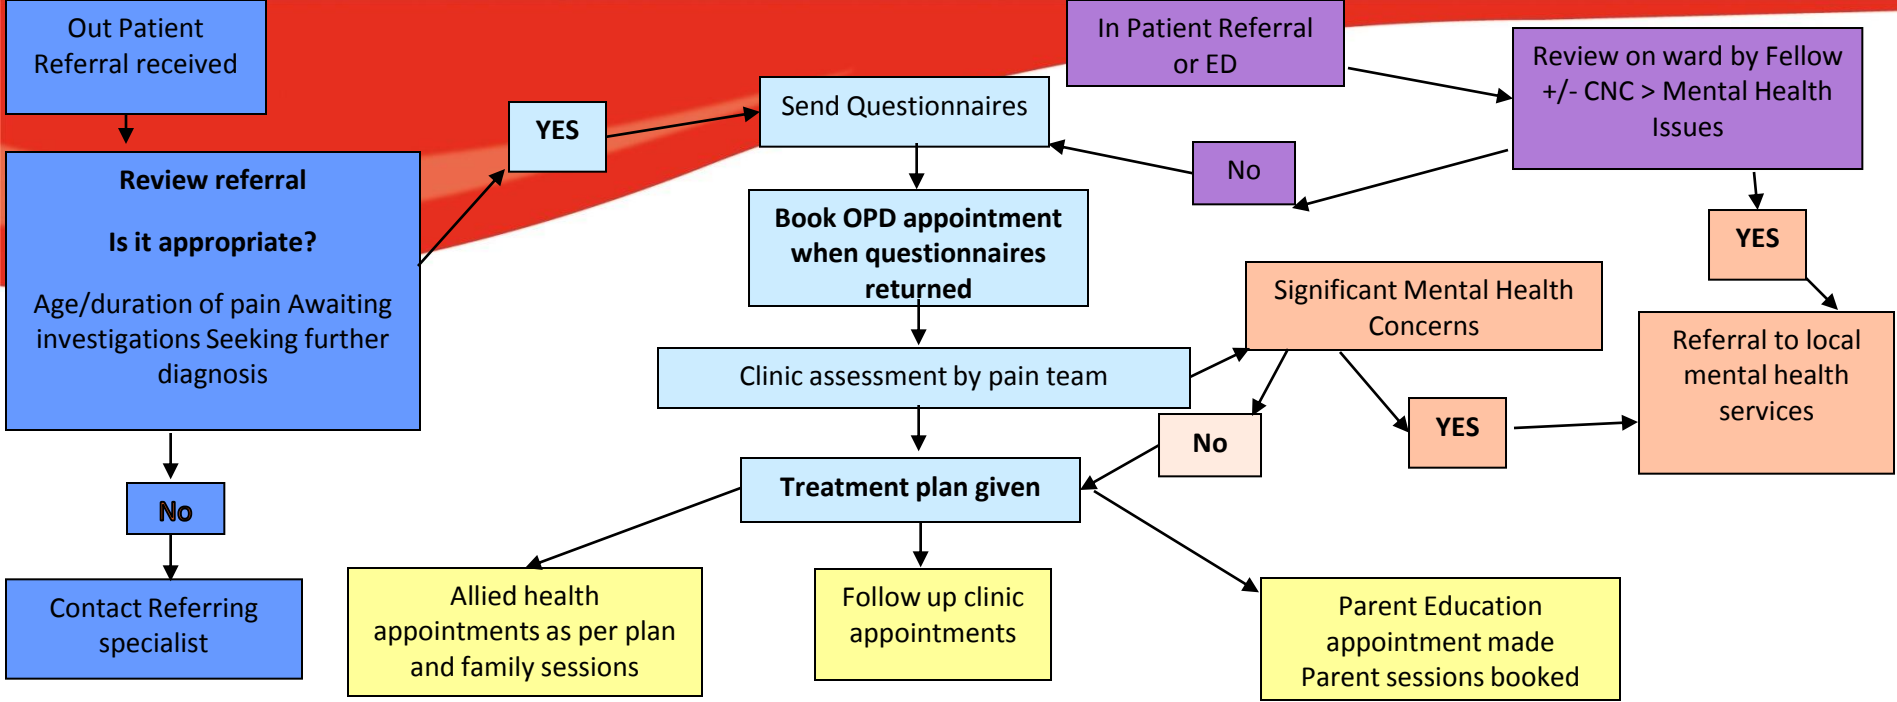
Out Patient Referral received

Review referral

Is it appropriate?

Age/duration of pain Awaiting investigations Seeking further diagnosis

No

Contact Referring specialist

YES

Send Questionnaires

Book OPD appointment when questionnaires returned

Clinic assessment by pain team

Treatment plan given

Allied health appointments as per plan and family sessions

Follow up clinic appointments

Parent Education appointment made Parent sessions booked

In Patient Referral or ED

Review on ward by Fellow +/- CNC > Mental Health Issues

No

YES

Significant Mental Health Concerns

No

YES

Referral to local mental health services